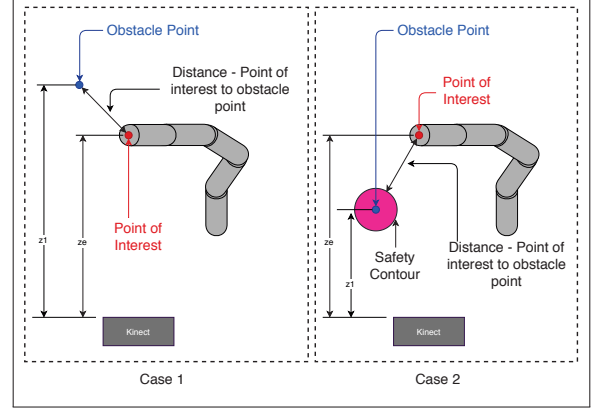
Obstacle Point

Distance - Point of interest to obstacle point

Point of Interest

z1

ze

Kinect

Case 1

Obstacle Point

Point of Interest

Safety Contour

Distance - Point of interest to obstacle point

ze

z1

Kinect

Case 2